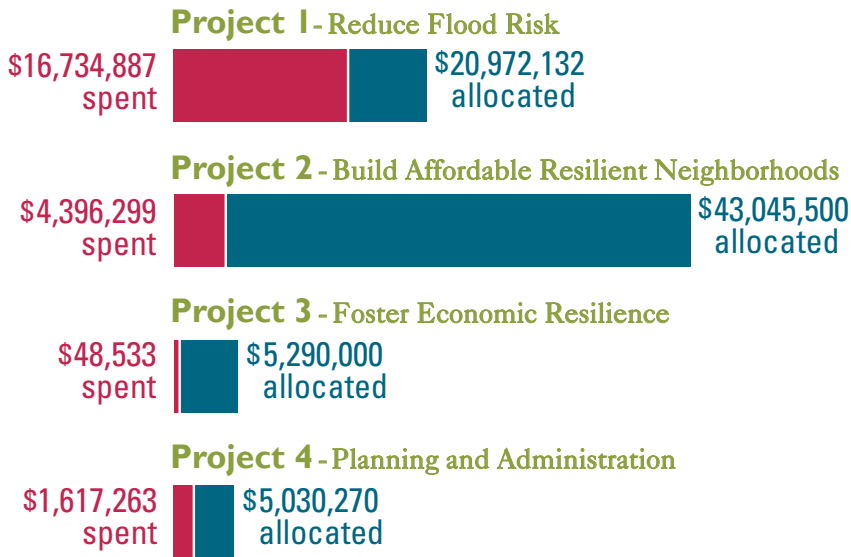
Project 1 - Reduce Flood Risk

$16,734,887 spent

$20,972,132 allocated

Project 2 - Build Affordable Resilient Neighborhoods

$4,396,299 spent

$43,045,500 allocated

Project 3 - Foster Economic Resilience

$48,533 spent

$5,290,000 allocated

Project 4 - Planning and Administration

$1,617,263 spent

$5,030,270 allocated